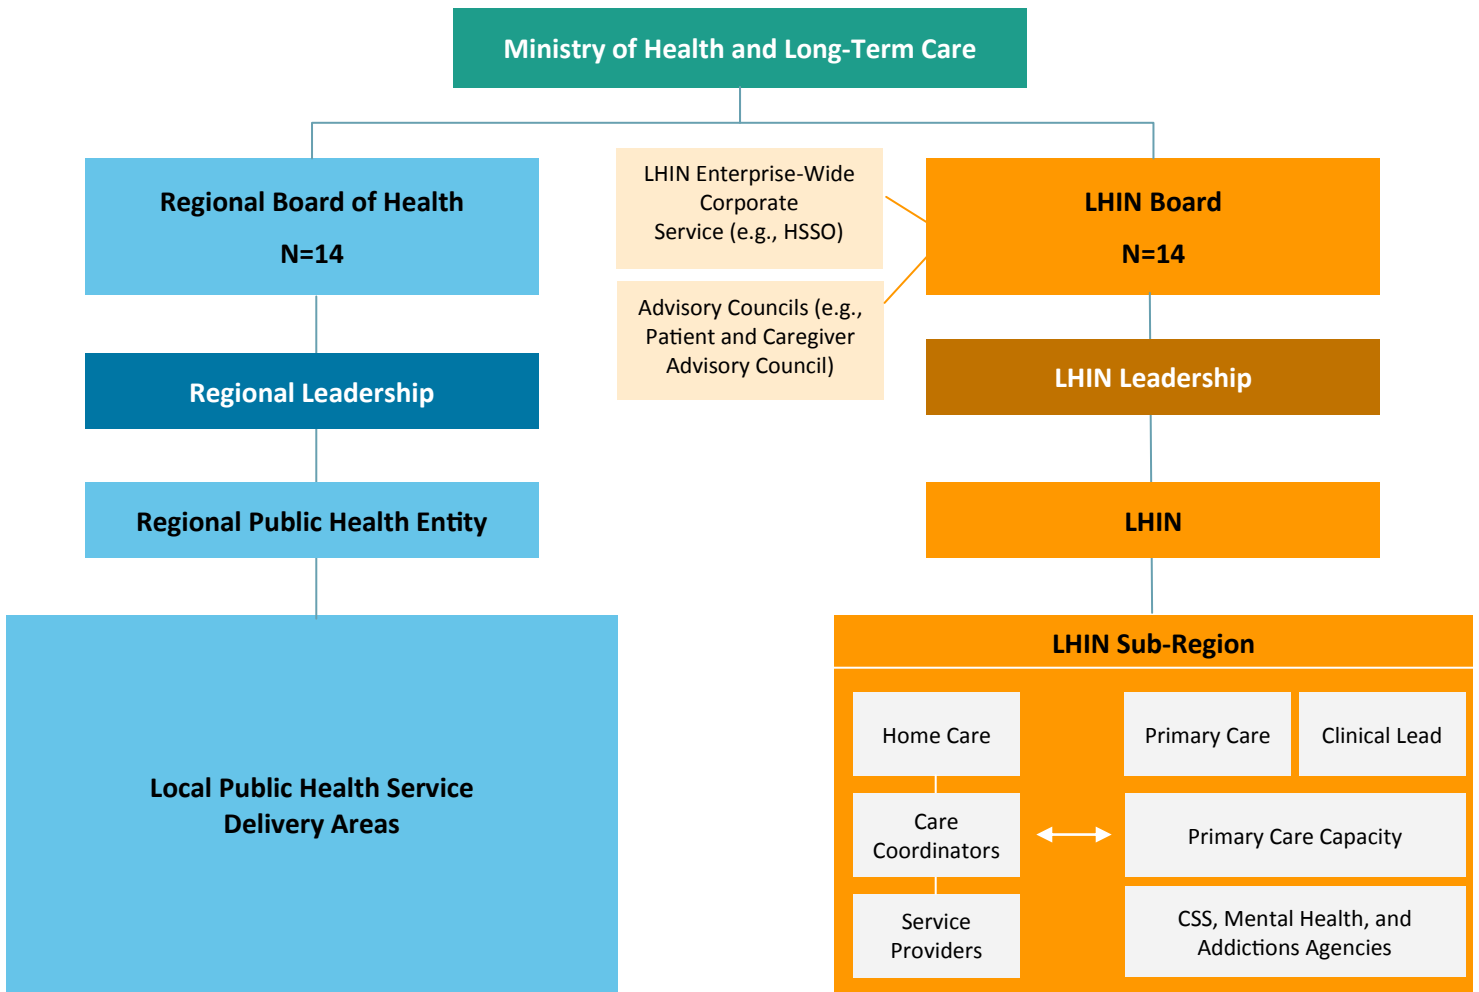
Ministry of Health and Long-Term Care

Regional Board of Health
N=14

LHIN Enterprise-Wide Corporate Service (e.g., HSSO)

Advisory Councils (e.g., Patient and Caregiver Advisory Council)

LHIN Board
N=14

Regional Leadership

LHIN Leadership

Regional Public Health Entity

LHIN

Local Public Health Service Delivery Areas

LHIN Sub-Region

Home Care

Care Coordinators

Service Providers

Primary Care

Clinical Lead

Primary Care Capacity

CSS, Mental Health, and Addictions Agencies